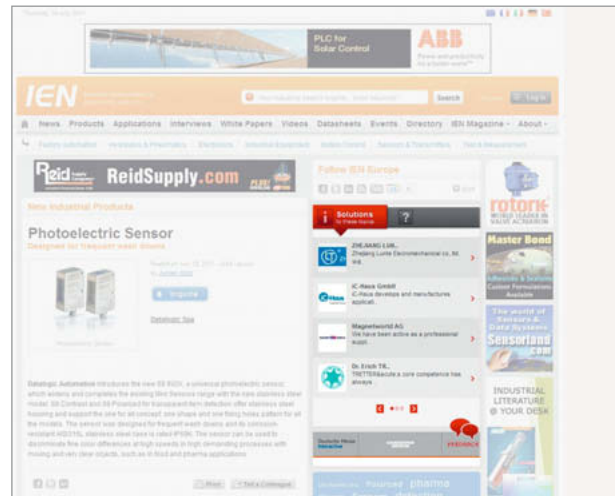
PLC for Solar Control

ABB

IEN

Search

Log in

News Products Applications Interviews White Papers Videos Datasheets Events Directory IEN Magazine About

Reid ReidSupply.com

New Industrial Products

Photoelectric Sensor

Designed for frequent wash downs

Enquire

Datalogic Automation introduces the new S5 8001, a universal photoelectric sensor, which widens and completes the new stainless steel range with the new stainless steel model. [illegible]

Follow IEN Europe

i Solutions

?

ZHEJIANG LUN...
Zhejiang Lunte Electromechanical co. ltd

iC-Haus GmbH
iC-Haus develops and manufactures application...

Magnetworld AG
We have been active as a professional suppl...

Dr. Erich TR...
TRETTER's core competence has always...

rotork

Master Bond

Sensorland.com

INDUSTRIAL LITERATURE @ YOUR DESK

FEEDBACK

Print

pharma